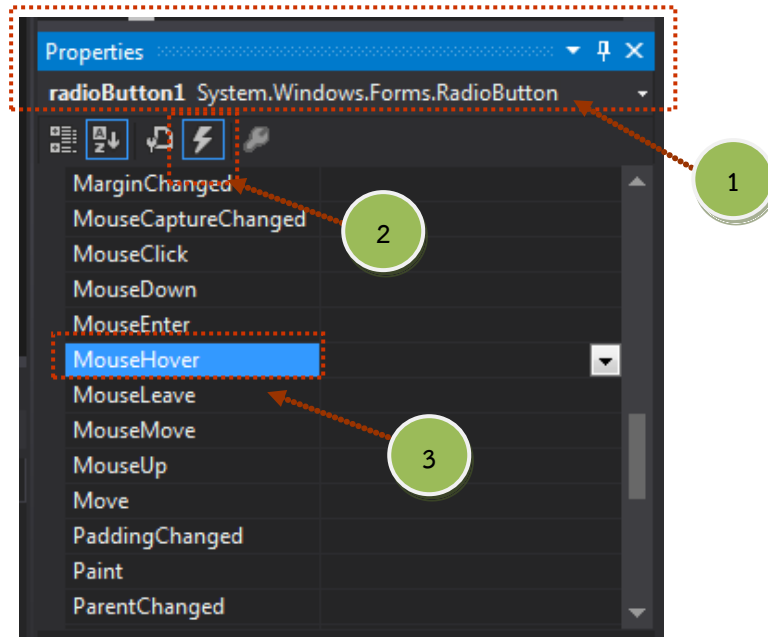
Properties

radioButton1 System.Windows.Forms.RadioButton

MarginChanged
MouseCaptureChanged
MouseClick
MouseDown
MouseEnter
MouseHover
MouseLeave
MouseMove
MouseUp
Move
PaddingChanged
Paint
ParentChanged

1

2

3